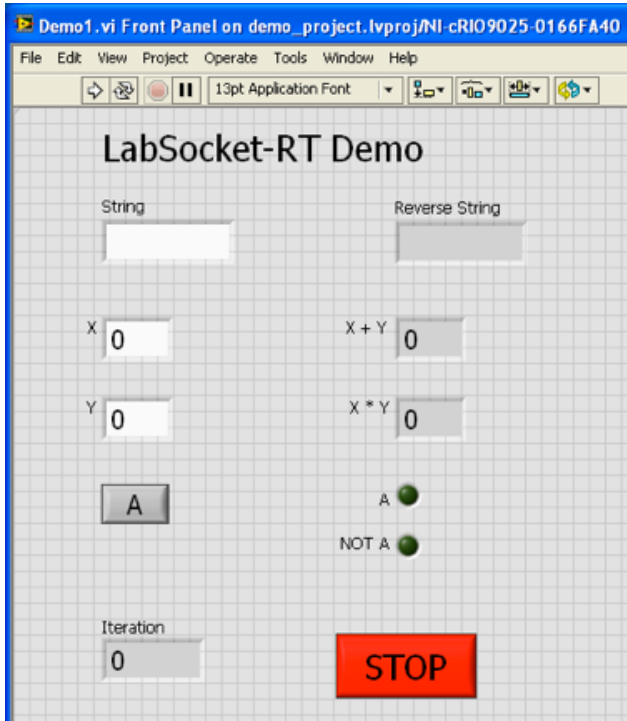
Demo1.vi Front Panel on demo_project.lvproj/NI-cRIO9025-0166FA40

File Edit View Project Operate Tools Window Help

13pt Application Font

LabSocket-RT Demo

String

Reverse String

X 0

X + Y 0

Y 0

X * Y 0

A

A

NOT A

Iteration

0

STOP